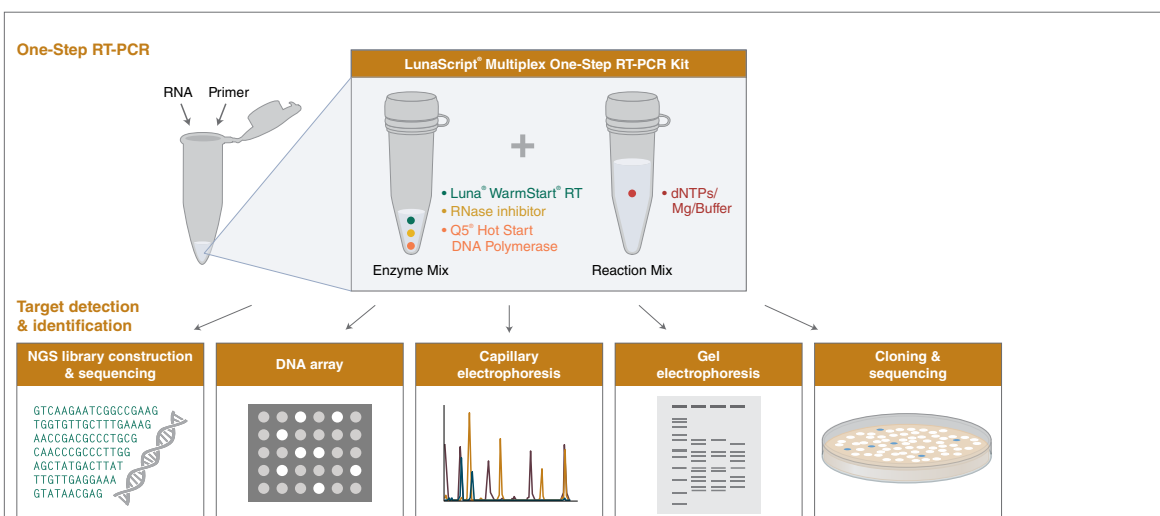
One-Step RT-PCR

RNA

Primer

LunaScript® Multiplex One-Step RT-PCR Kit

+

• Luna® WarmStart® RT
• RNase inhibitor
• Q5® Hot Start DNA Polymerase

Enzyme Mix

• dNTPs/ Mg/Buffer

Reaction Mix

Target detection & identification

NGS library construction & sequencing

GTCAAGAATCGGCCGAAG
TGGTGTTGCTTTGAAAG
AACCGACGCCCTGCG
CAACCCGCCCTTGG
AGCTATGACTTAT
TTGTTGAGGAAA
GTATAACGAG

DNA array

Capillary electrophoresis

Gel electrophoresis

Cloning & sequencing